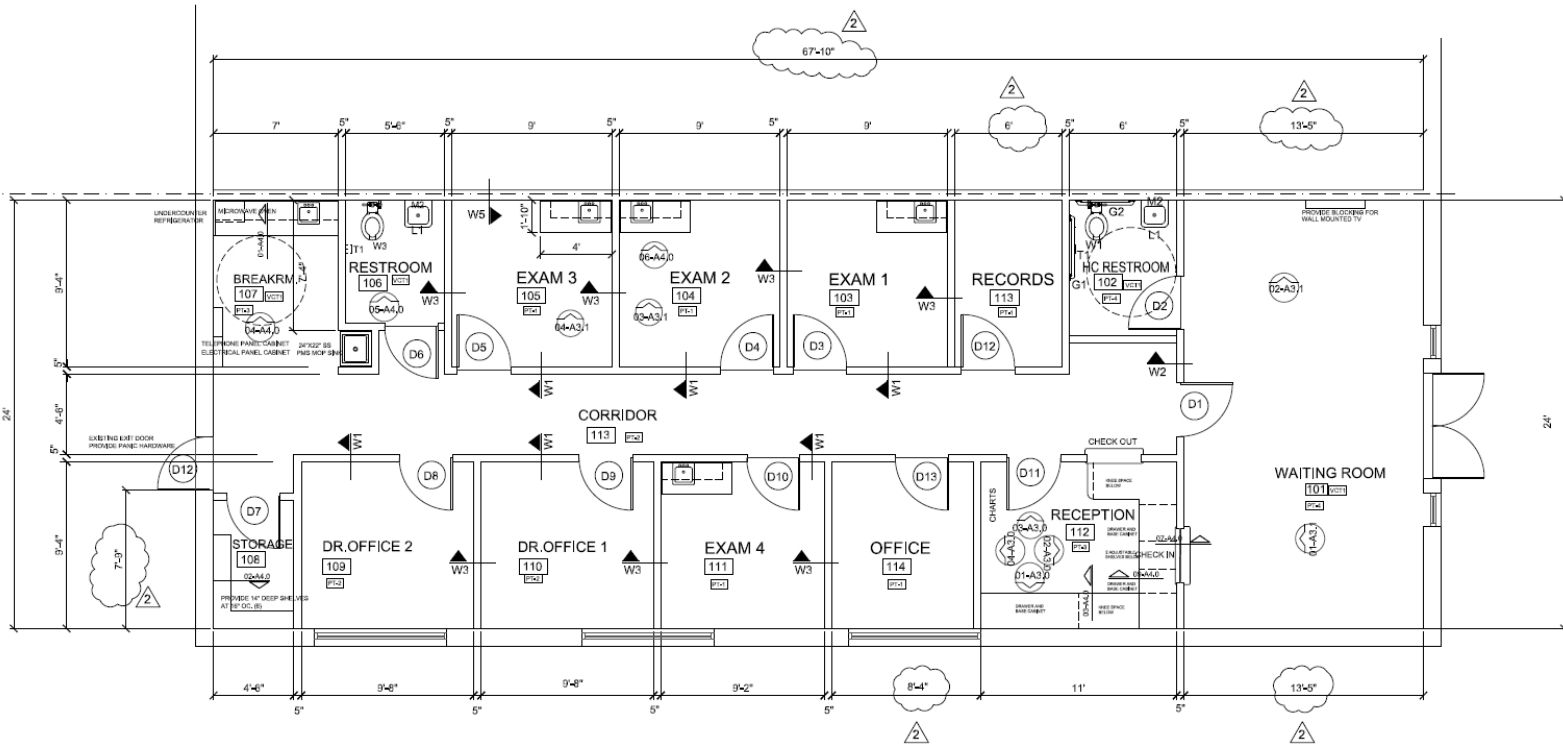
2
67'-10"
2
2
7'
5"
5'-6"
5"
9'
5"
9'
5"
9'
6'
5"
6'
5"
13'-5"
UNDERCOUNTER REFRIGERATOR
MICROWAVE OVEN
M2
L1
W3
T1
W5
1'-10"
4'
G2
M2
W1
L1
T1
G1
PROVIDE BLOCKING FOR WALL MOUNTED TV
9'-4"
BREAKRM
107
VCT
PT-3
04-A4.0
RESTROOM
106
VCT
05-A4.0
W3
EXAM 3
105
PT-1
04-A3.1
W3
06-A4.0
EXAM 2
104
PT-1
03-A3.1
W3
EXAM 1
103
PT-1
W3
RECORDS
113
PT-1
HC RESTROOM
102
VCT
PT-4
D2
02-A3.1
TELEPHONE PANEL CABINET
ELECTRICAL PANEL CABINET
24"X22" SS PMS MOP SINK
D6
D5
D4
D3
D12
W2
5"
W1
W1
W1
D1
24'
4'-6"
CORRIDOR
113
PT-2
24'
EXISTING EXIT DOOR PROVIDE PANIC HARDWARE
5"
W1
W1
W1
CHECK OUT
D12
D8
D9
D10
D13
D11
WAITING ROOM
101
VCT
PT-1
D7
CHARTS
RECEPTION
112
PT-3
03-A3.0
04-A3.0
02-A3.0
01-A3.0
CHECK IN
01-A3.1
9'-4"
7'-3"
STORAGE
108
02-A4.0
PROVIDE 14" DEEP SHELVES AT 16" O.C. (6)
2
DR.OFFICE 2
109
PT-2
W3
DR.OFFICE 1
110
PT-2
W3
EXAM 4
111
PT-1
W3
OFFICE
114
PT-1
4'-6"
9'-8"
9'-8"
9'-2"
8'-4"
11'
13'-5"
5"
5"
5"
5"
5"
2
2